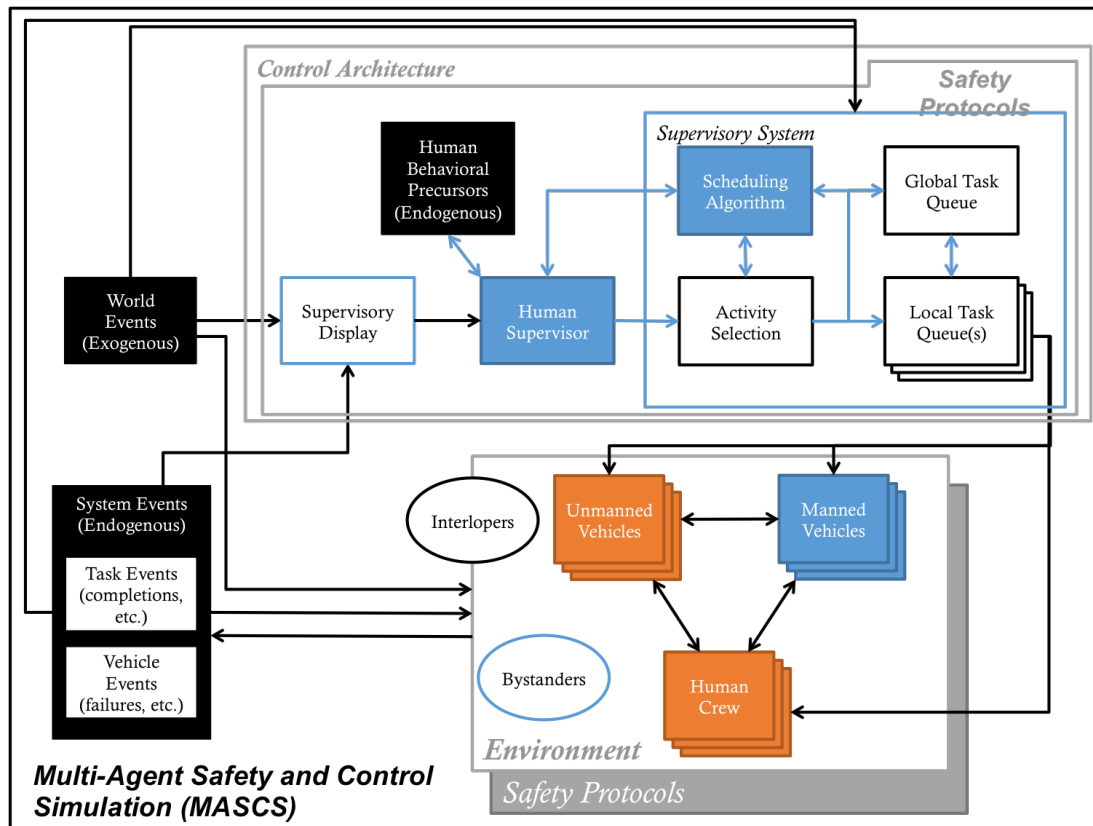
Control Architecture

Safety Protocols

Supervisory System

Human Behavioral Precursors (Endogenous)

Scheduling Algorithm

Global Task Queue

World Events (Exogenous)

Supervisory Display

Human Supervisor

Activity Selection

Local Task Queue(s)

System Events (Endogenous)

Task Events (completions, etc.)

Vehicle Events (failures, etc.)

Interlopers

Unmanned Vehicles

Manned Vehicles

Bystanders

Human Crew

Environment

Safety Protocols

Multi-Agent Safety and Control Simulation (MASCS)